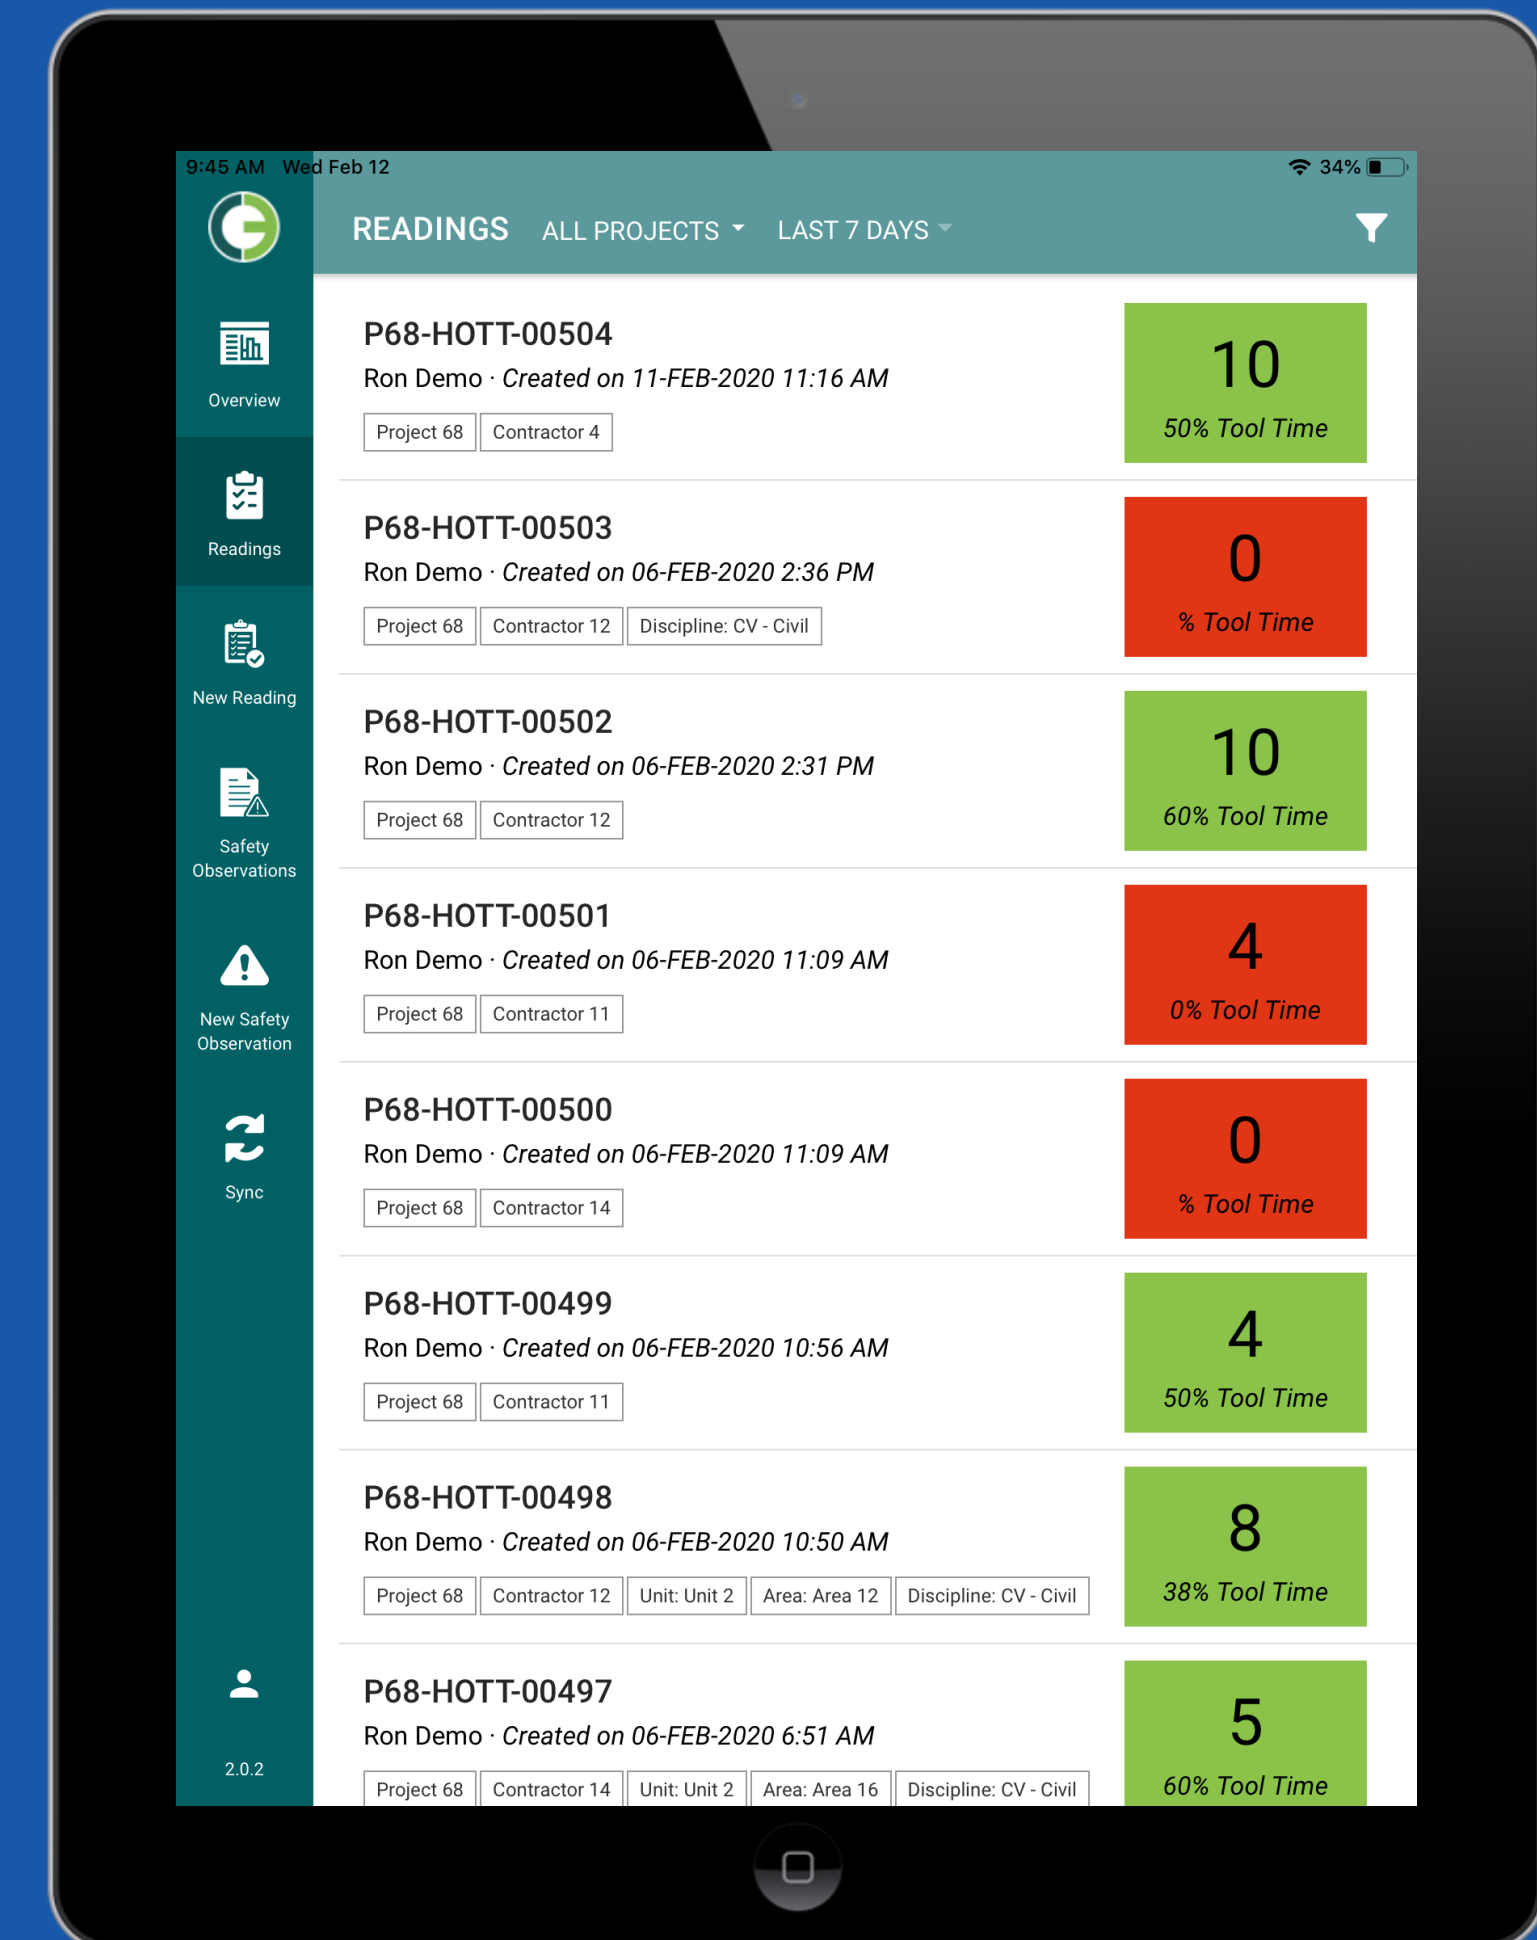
9:45 AM Wed Feb 12

34%

READINGS ALL PROJECTS LAST 7 DAYS

Overview

Readings

New Reading

Safety Observations

New Safety Observation

Sync

2.0.2

P68-HOTT-00504
Ron Demo · Created on 11-FEB-2020 11:16 AM
Project 68 Contractor 4
10
50% Tool Time

P68-HOTT-00503
Ron Demo · Created on 06-FEB-2020 2:36 PM
Project 68 Contractor 12 Discipline: CV - Civil
0
% Tool Time

P68-HOTT-00502
Ron Demo · Created on 06-FEB-2020 2:31 PM
Project 68 Contractor 12
10
60% Tool Time

P68-HOTT-00501
Ron Demo · Created on 06-FEB-2020 11:09 AM
Project 68 Contractor 11
4
0% Tool Time

P68-HOTT-00500
Ron Demo · Created on 06-FEB-2020 11:09 AM
Project 68 Contractor 14
0
% Tool Time

P68-HOTT-00499
Ron Demo · Created on 06-FEB-2020 10:56 AM
Project 68 Contractor 11
4
50% Tool Time

P68-HOTT-00498
Ron Demo · Created on 06-FEB-2020 10:50 AM
Project 68 Contractor 12 Unit: Unit 2 Area: Area 12 Discipline: CV - Civil
8
38% Tool Time

P68-HOTT-00497
Ron Demo · Created on 06-FEB-2020 6:51 AM
Project 68 Contractor 14 Unit: Unit 2 Area: Area 16 Discipline: CV - Civil
5
60% Tool Time